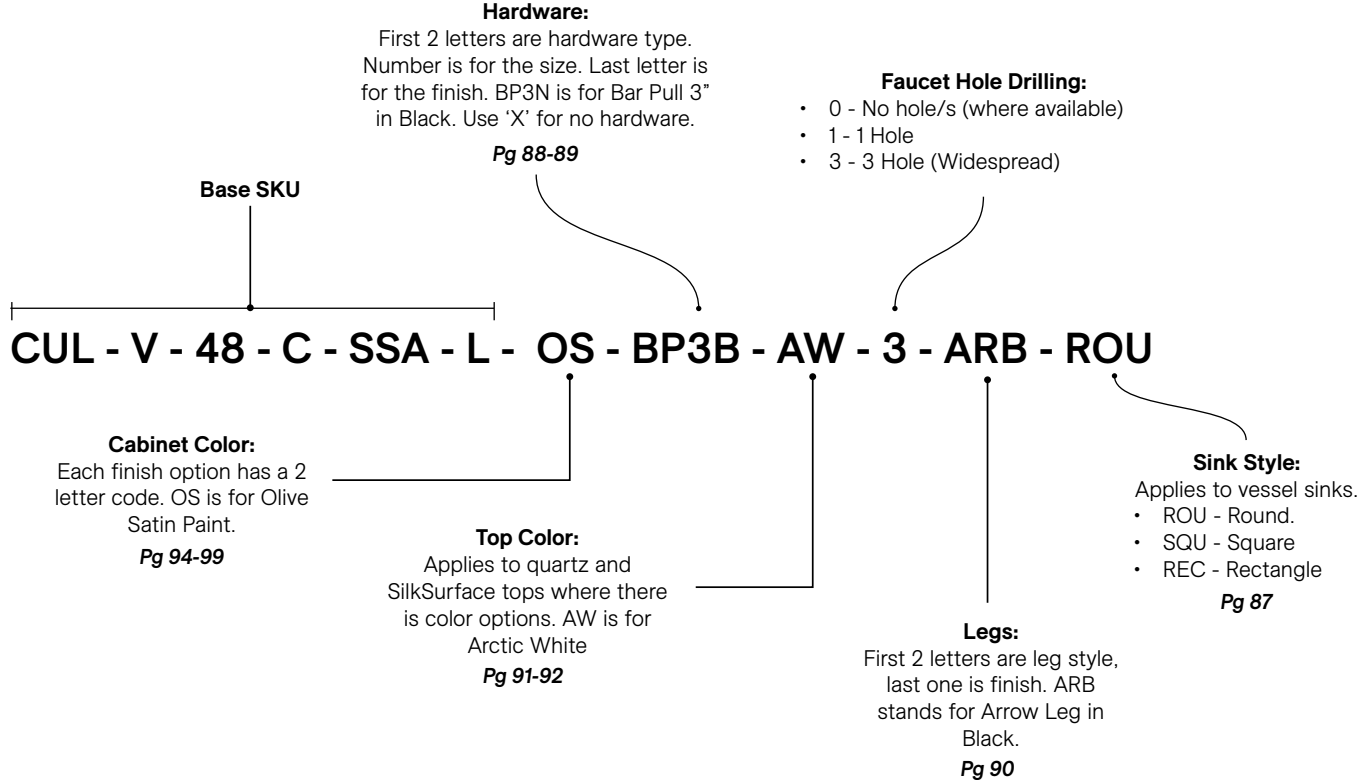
**Hardware:**
First 2 letters are hardware type. Number is for the size. Last letter is for the finish. BP3N is for Bar Pull 3" in Black. Use 'X' for no hardware.
*Pg 88-89*

**Faucet Hole Drilling:**
- 0 - No hole/s (where available)
- 1 - 1 Hole
- 3 - 3 Hole (Widespread)

**Base SKU**

CUL - V - 48 - C - SSA - L - OS - BP3B - AW - 3 - ARB - ROU

**Cabinet Color:**
Each finish option has a 2 letter code. OS is for Olive Satin Paint.
*Pg 94-99*

**Top Color:**
Applies to quartz and SilkSurface tops where there is color options. AW is for Arctic White
*Pg 91-92*

**Sink Style:**
Applies to vessel sinks.
- ROU - Round.
- SQU - Square
- REC - Rectangle
*Pg 87*

**Legs:**
First 2 letters are leg style, last one is finish. ARB stands for Arrow Leg in Black.
*Pg 90*